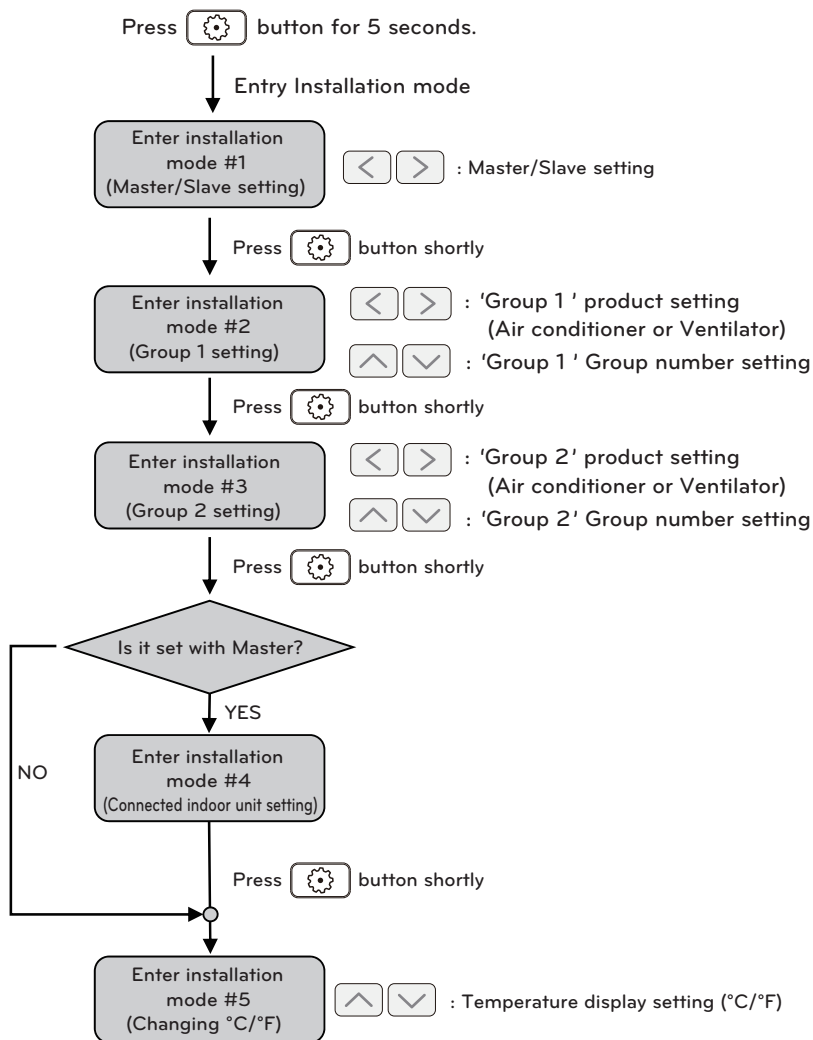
Press button for 5 seconds.

Entry Installation mode

Enter installation mode #1 (Master/Slave setting)

: Master/Slave setting

Press button shortly

Enter installation mode #2 (Group 1 setting)

: 'Group 1 ' product setting (Air conditioner or Ventilator)

: 'Group 1 ' Group number setting

Press button shortly

Enter installation mode #3 (Group 2 setting)

: 'Group 2' product setting (Air conditioner or Ventilator)

: 'Group 2' Group number setting

Press button shortly

Is it set with Master?

YES

NO

Enter installation mode #4 (Connected indoor unit setting)

Press button shortly

Enter installation mode #5 (Changing °C/°F)

: Temperature display setting (°C/°F)